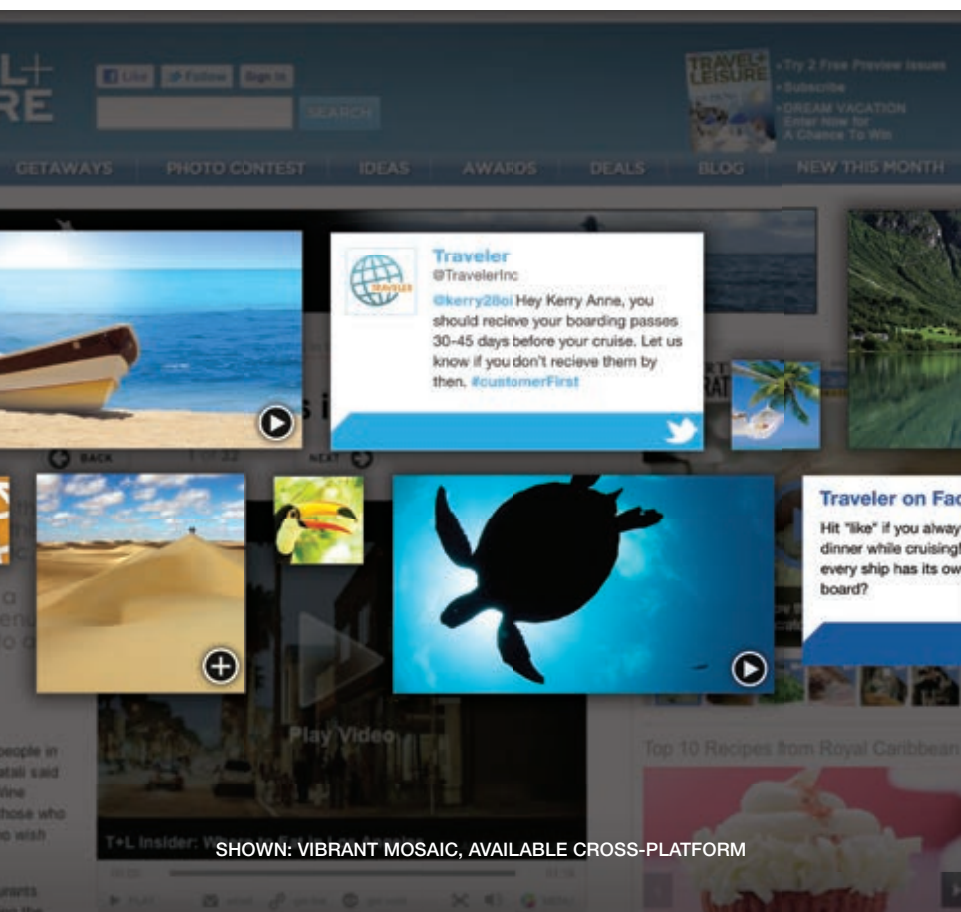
L+
RE

Like Follow Sign In

SEARCH

TRAVEL+ LEISURE

• Try 2 Free Preview Issues
• Subscribe
• DREAM VACATION Enter Now for A Chance To Win

GETAWAYS | PHOTO CONTEST | IDEAS | AWARDS | DEALS | BLOG | NEW THIS MONTH

Traveler
@TravelerInc
@kerry28oi Hey Kerry Anne, you should recieve your boarding passes 30-45 days before your cruise. Let us know if you don't recieve them by then. #customerFirst

BACK 1 of 22 NEXT

Traveler on Fac
Hit "like" if you alway dinner while cruising every ship has its ow board?

Play Video

T+L Insider: Where to Eat in Los Angeles

Top 10 Recipes from Royal Caribbean

SHOWN: VIBRANT MOSAIC, AVAILABLE CROSS-PLATFORM